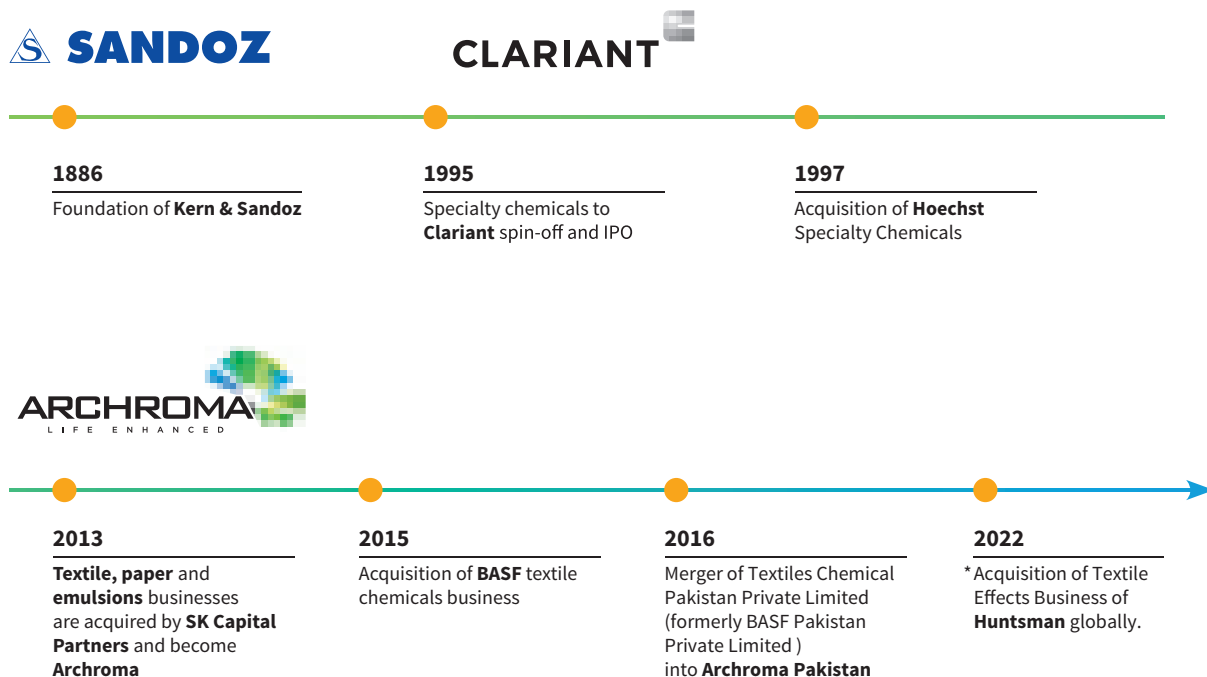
SANDOZ

CLARIANT

1886
Foundation of Kern & Sandoz

1995
Specialty chemicals to Clariant spin-off and IPO

1997
Acquisition of Hoechst Specialty Chemicals

ARCHROMA
LIFE ENHANCED

2013
Textile, paper and emulsions businesses are acquired by SK Capital Partners and become Archroma

2015
Acquisition of BASF textile chemicals business

2016
Merger of Textiles Chemical Pakistan Private Limited (formerly BASF Pakistan Private Limited ) into Archroma Pakistan

2022
*Acquisition of Textile Effects Business of Huntsman globally.